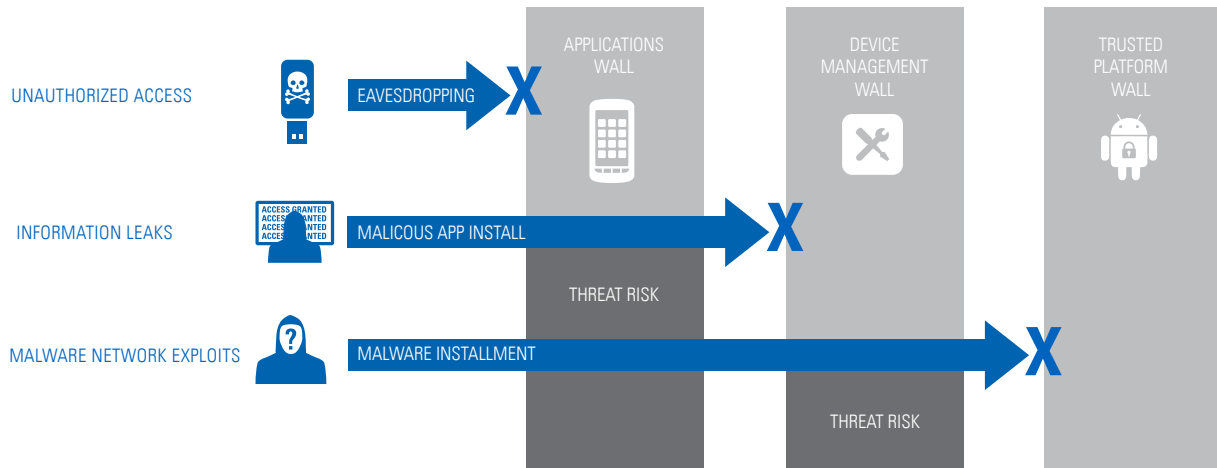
UNAUTHORIZED ACCESS

EAVESDROPPING

X

APPLICATIONS WALL

DEVICE MANAGEMENT WALL

TRUSTED PLATFORM WALL

INFORMATION LEAKS

ACCESS GRANTED
ACCESS GRANTED
ACCESS GRANTED
ACCESS GRANTED

MALICOUS APP INSTALL

X

THREAT RISK

MALWARE NETWORK EXPLOITS

?

MALWARE INSTALLMENT

X

THREAT RISK